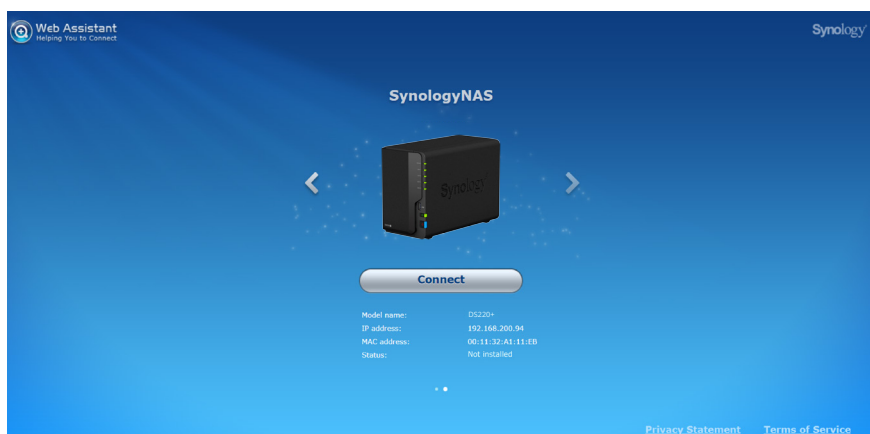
Web Assistant
Helping You to Connect

Synology

SynologyNAS

Synology

Connect

| | |
|---|---|
| Model name: | DS220+ |
| IP address: | 192.168.200.94 |
| MAC address: | 00:11:32:A1:11:EB |
| Status: | Not installed |

Privacy Statement Terms of Service